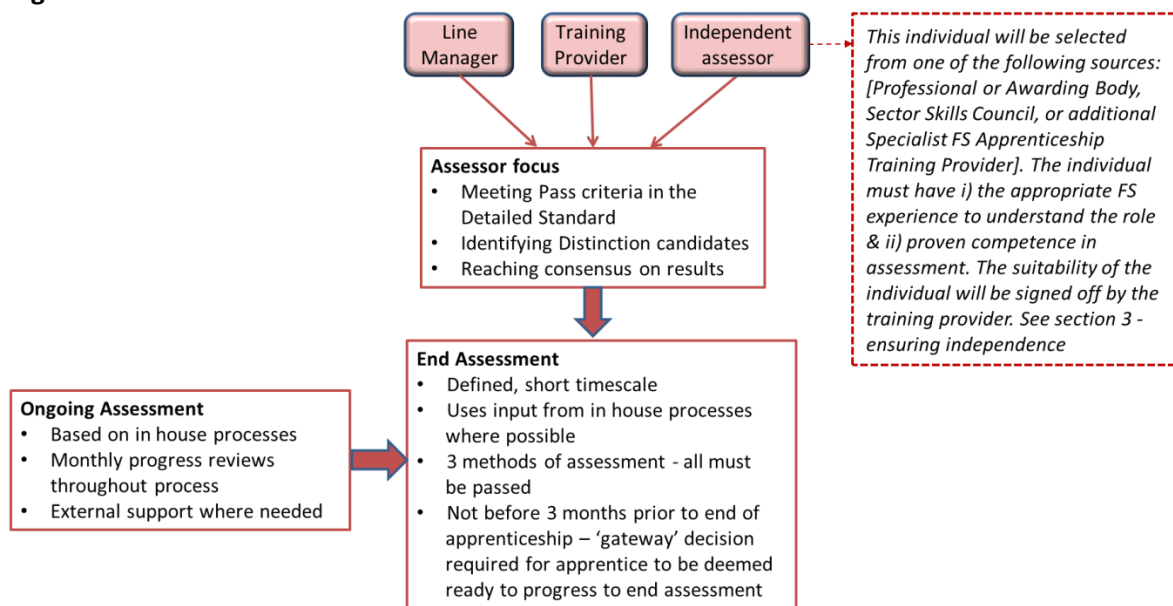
Line Manager

Training Provider

Independent assessor

This individual will be selected from one of the following sources: [Professional or Awarding Body, Sector Skills Council, or additional Specialist FS Apprenticeship Training Provider]. The individual must have i) the appropriate FS experience to understand the role & ii) proven competence in assessment. The suitability of the individual will be signed off by the training provider. See section 3 - ensuring independence

**Assessor focus**
- Meeting Pass criteria in the Detailed Standard
- Identifying Distinction candidates
- Reaching consensus on results

**End Assessment**
- Defined, short timescale
- Uses input from in house processes where possible
- 3 methods of assessment - all must be passed
- Not before 3 months prior to end of apprenticeship – 'gateway' decision required for apprentice to be deemed ready to progress to end assessment

**Ongoing Assessment**
- Based on in house processes
- Monthly progress reviews throughout process
- External support where needed